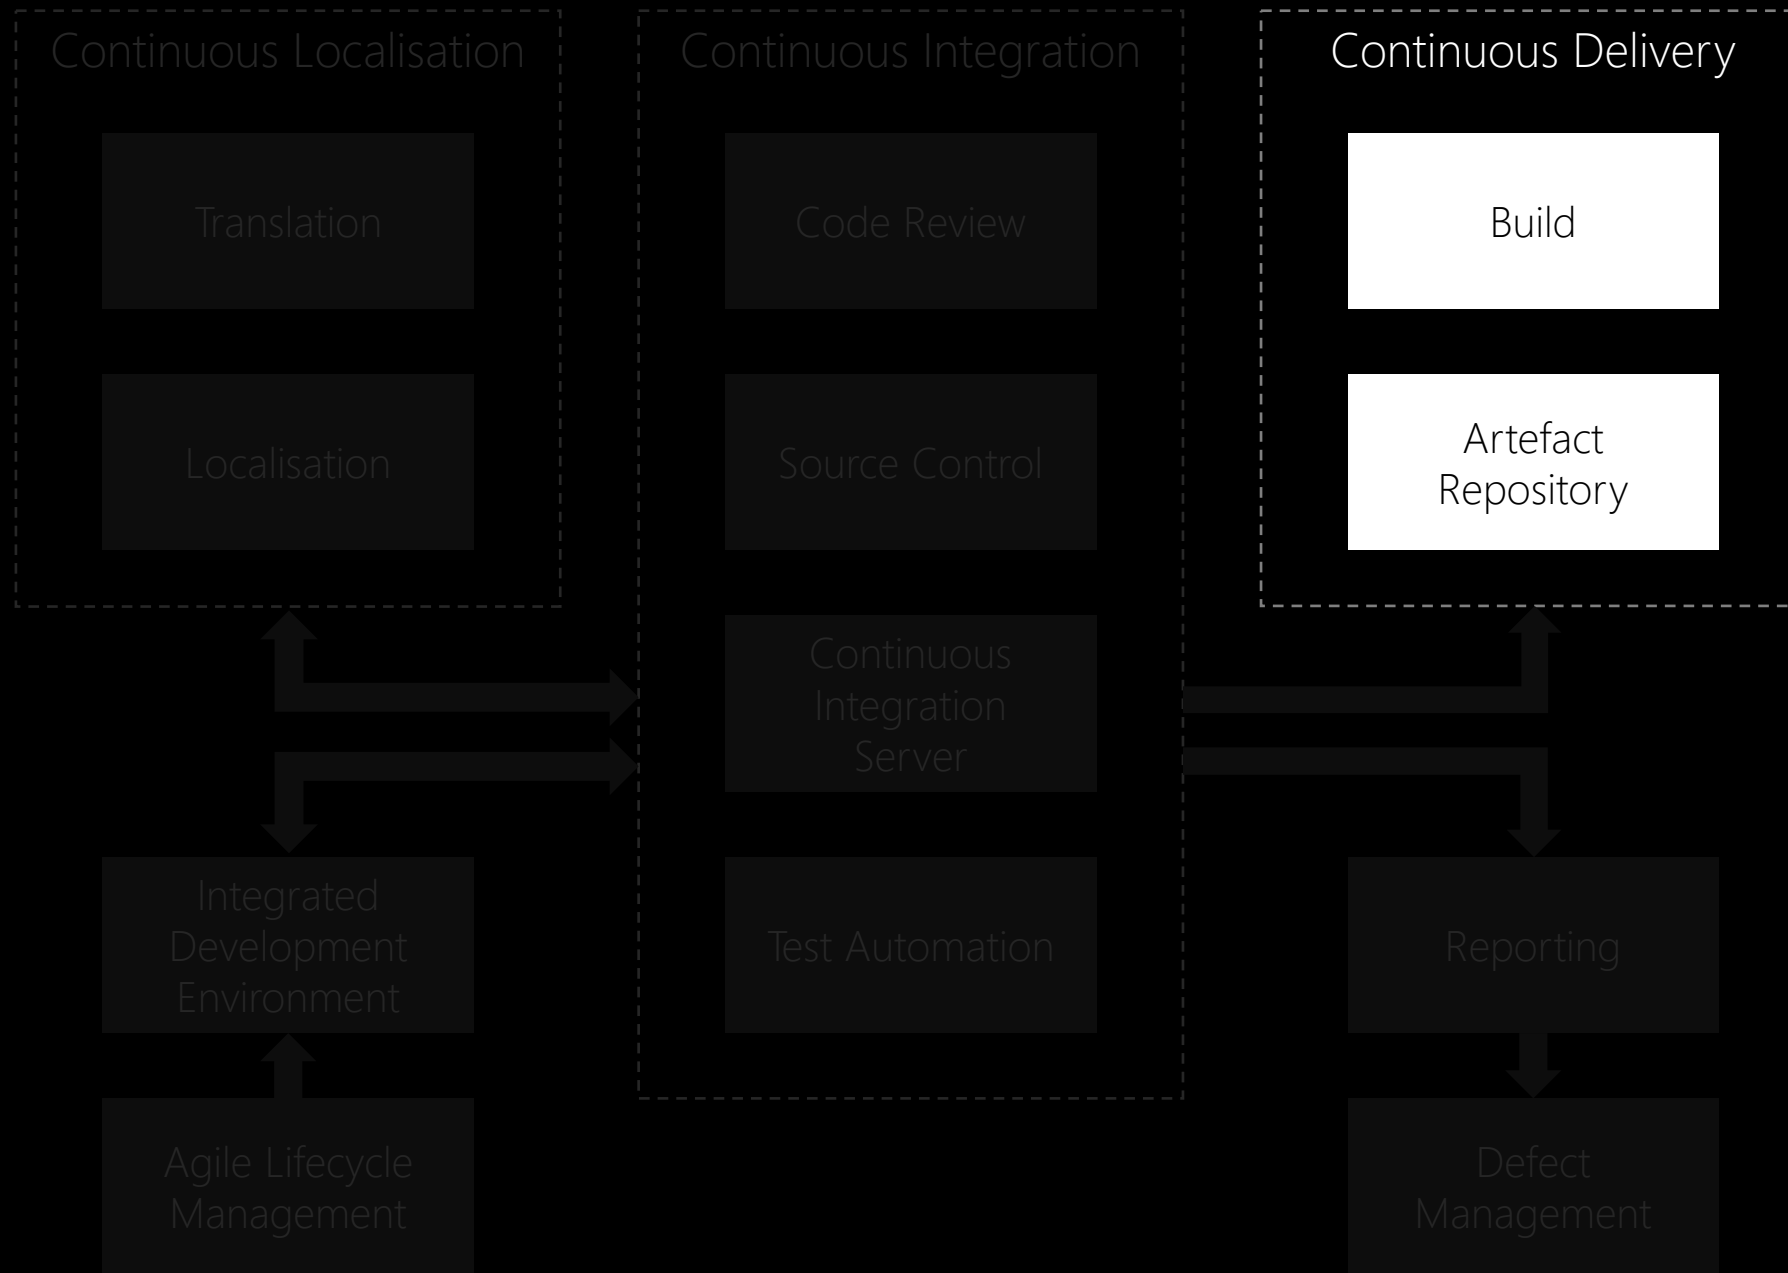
Continuous Localisation

Translation

Localisation

Continuous Integration

Code Review

Source Control

Continuous Integration Server

Test Automation

Continuous Delivery

Build

Artefact Repository

Integrated Development Environment

Agile Lifecycle Management

Reporting

Defect Management